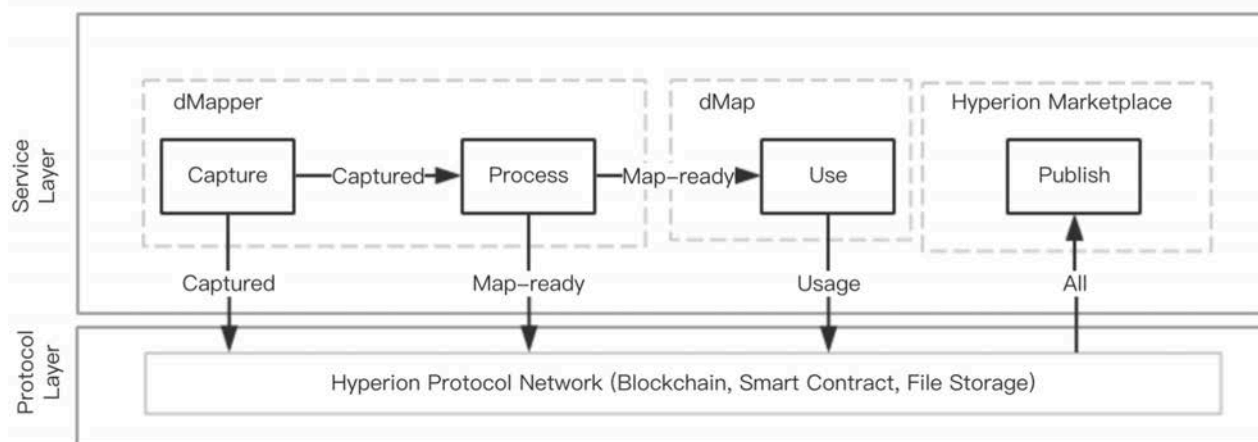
Service Layer

dMapper

Capture

Captured

Process

Map-ready

dMap

Use

Hyperion Marketplace

Publish

Captured

Map-ready

Usage

All

Protocol Layer

Hyperion Protocol Network (Blockchain, Smart Contract, File Storage)